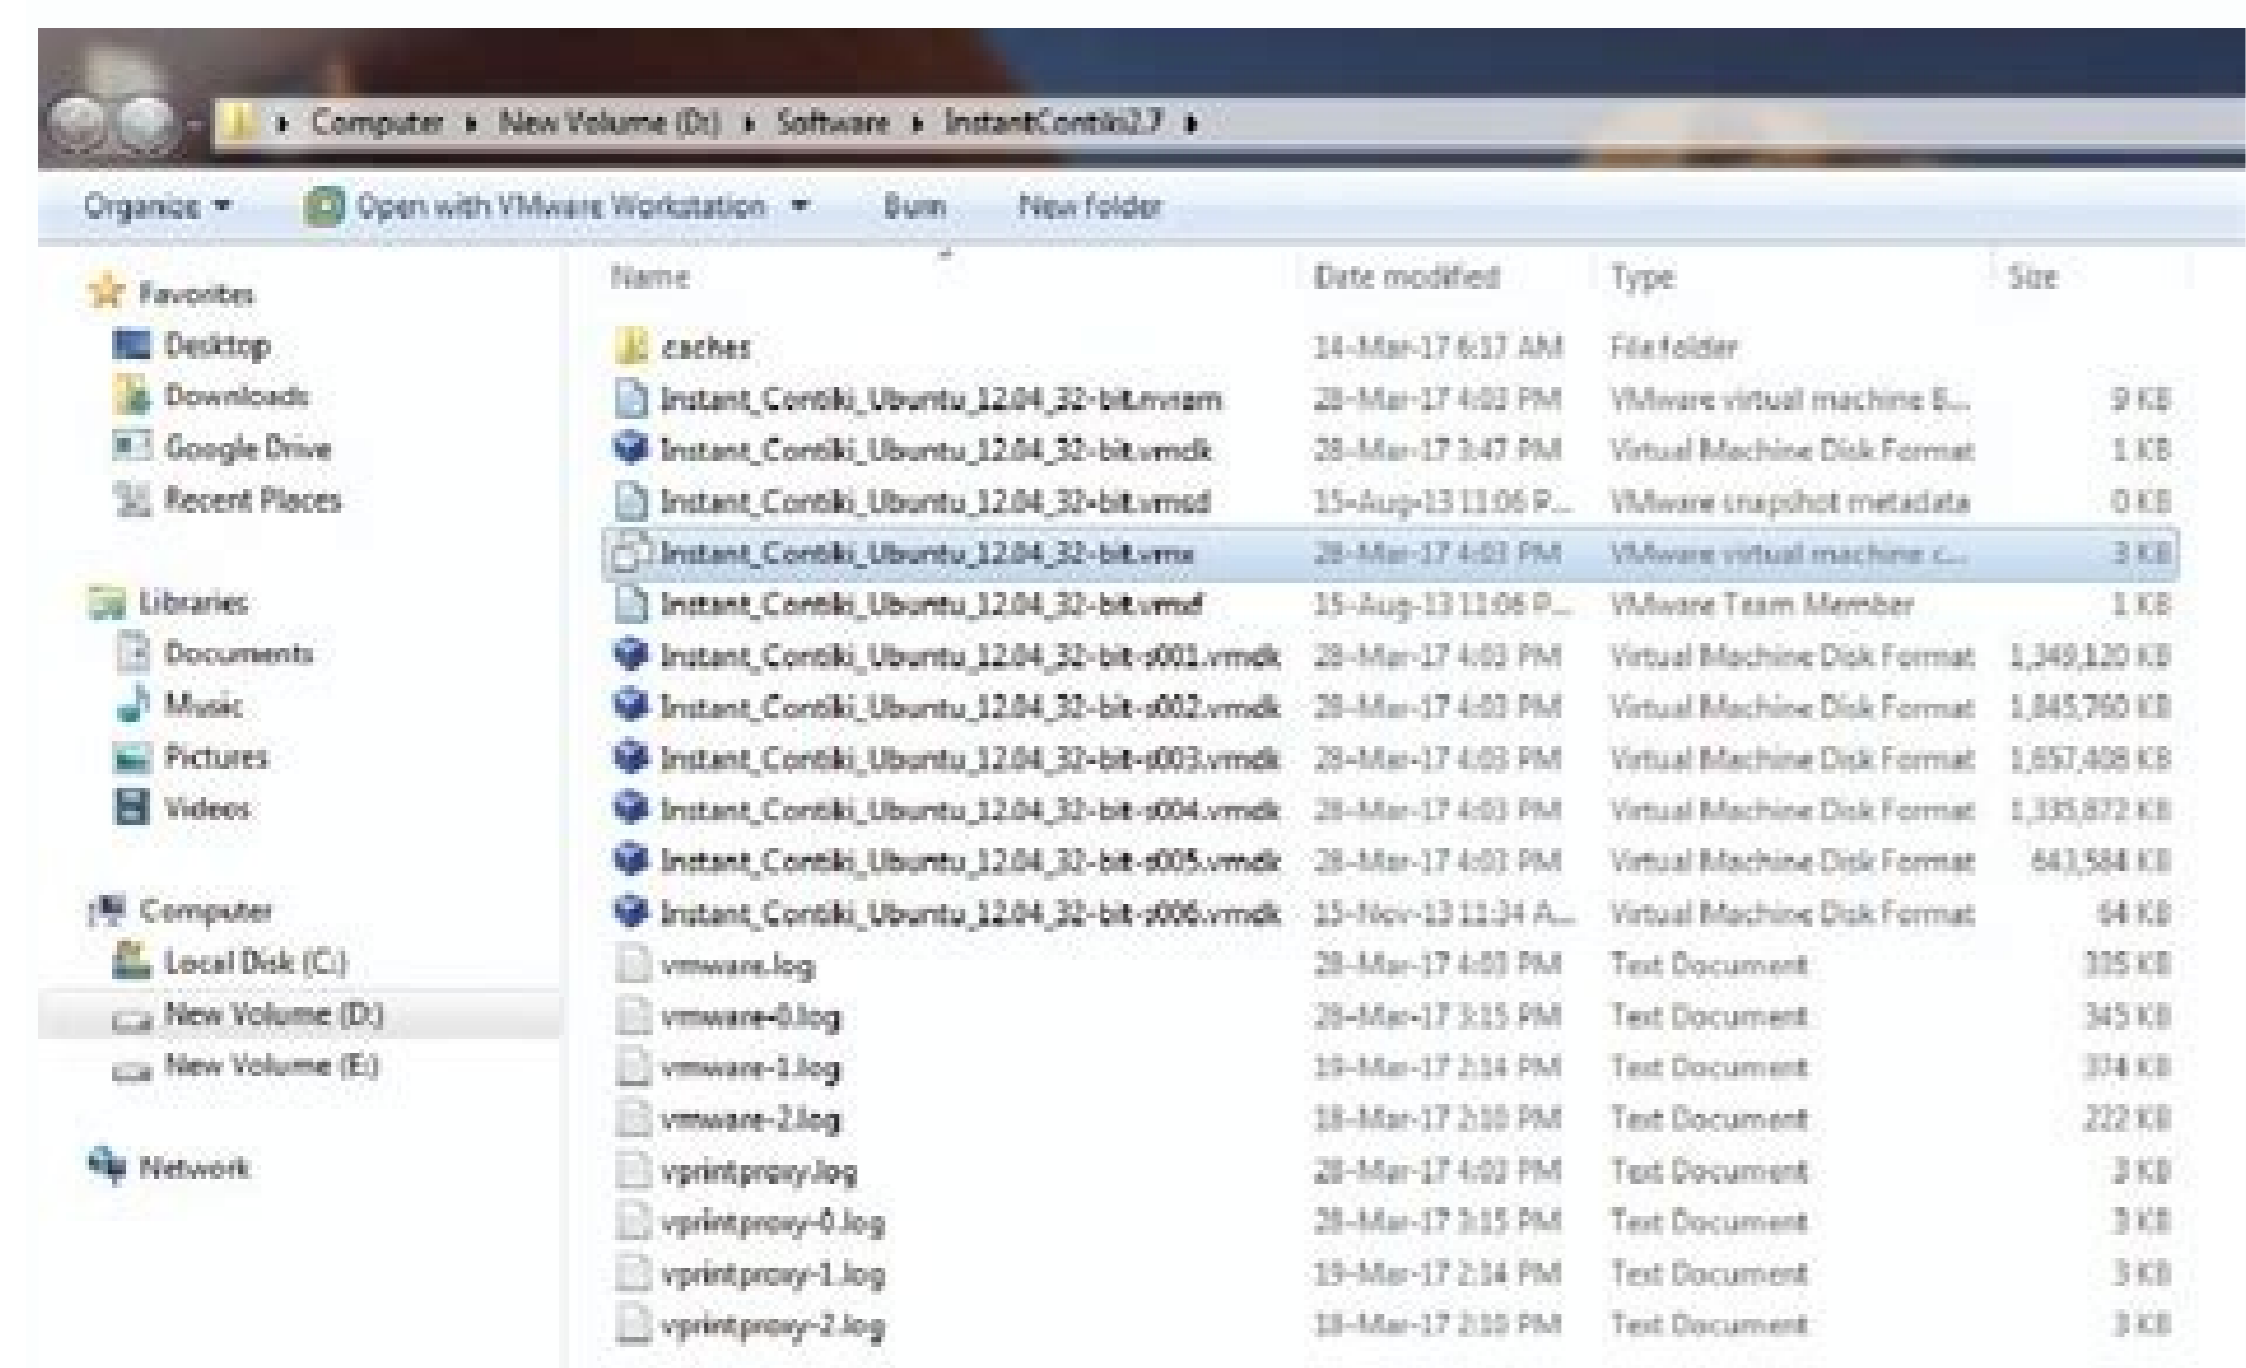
Computer ▸ New Volume (D:) ▸ Software ▸ InstantContiki2.7 ▸

Organize ▾ Open with VMware Workstation ▾ Burn New folder

Favorites
Desktop
Downloads
Google Drive
Recent Places

Libraries
Documents
Music
Pictures
Videos

Computer
Local Disk (C:)
New Volume (D:)
New Volume (E:)

Network

| Name | Date modified | Type | Size |
|---|---|---|---|
| caches | 14-Mar-17 6:17 AM | File folder | |
| Instant_Contiki_Ubuntu_12.04_32-bit.nvram | 28-Mar-17 4:03 PM | VMware virtual machine B... | 9 KB |
| Instant_Contiki_Ubuntu_12.04_32-bit.vmdk | 28-Mar-17 3:47 PM | Virtual Machine Disk Format | 1 KB |
| Instant_Contiki_Ubuntu_12.04_32-bit.vmsd | 15-Aug-13 11:06 P... | VMware snapshot metadata | 0 KB |
| Instant_Contiki_Ubuntu_12.04_32-bit.vmx | 28-Mar-17 4:03 PM | VMware virtual machine c... | 3 KB |
| Instant_Contiki_Ubuntu_12.04_32-bit.vmxf | 15-Aug-13 11:06 P... | VMware Team Member | 1 KB |
| Instant_Contiki_Ubuntu_12.04_32-bit-s001.vmdk | 28-Mar-17 4:03 PM | Virtual Machine Disk Format | 1,349,120 KB |
| Instant_Contiki_Ubuntu_12.04_32-bit-s002.vmdk | 28-Mar-17 4:03 PM | Virtual Machine Disk Format | 1,845,760 KB |
| Instant_Contiki_Ubuntu_12.04_32-bit-s003.vmdk | 28-Mar-17 4:03 PM | Virtual Machine Disk Format | 1,657,408 KB |
| Instant_Contiki_Ubuntu_12.04_32-bit-s004.vmdk | 28-Mar-17 4:03 PM | Virtual Machine Disk Format | 1,335,872 KB |
| Instant_Contiki_Ubuntu_12.04_32-bit-s005.vmdk | 28-Mar-17 4:03 PM | Virtual Machine Disk Format | 643,584 KB |
| Instant_Contiki_Ubuntu_12.04_32-bit-s006.vmdk | 15-Nov-13 11:34 A... | Virtual Machine Disk Format | 64 KB |
| vmware.log | 28-Mar-17 4:03 PM | Text Document | 335 KB |
| vmware-0.log | 28-Mar-17 3:15 PM | Text Document | 345 KB |
| vmware-1.log | 19-Mar-17 2:14 PM | Text Document | 374 KB |
| vmware-2.log | 18-Mar-17 2:10 PM | Text Document | 222 KB |
| vprintproxy.log | 28-Mar-17 4:02 PM | Text Document | 3 KB |
| vprintproxy-0.log | 28-Mar-17 3:15 PM | Text Document | 3 KB |
| vprintproxy-1.log | 19-Mar-17 2:14 PM | Text Document | 3 KB |
| vprintproxy-2.log | 18-Mar-17 2:10 PM | Text Document | 3 KB |